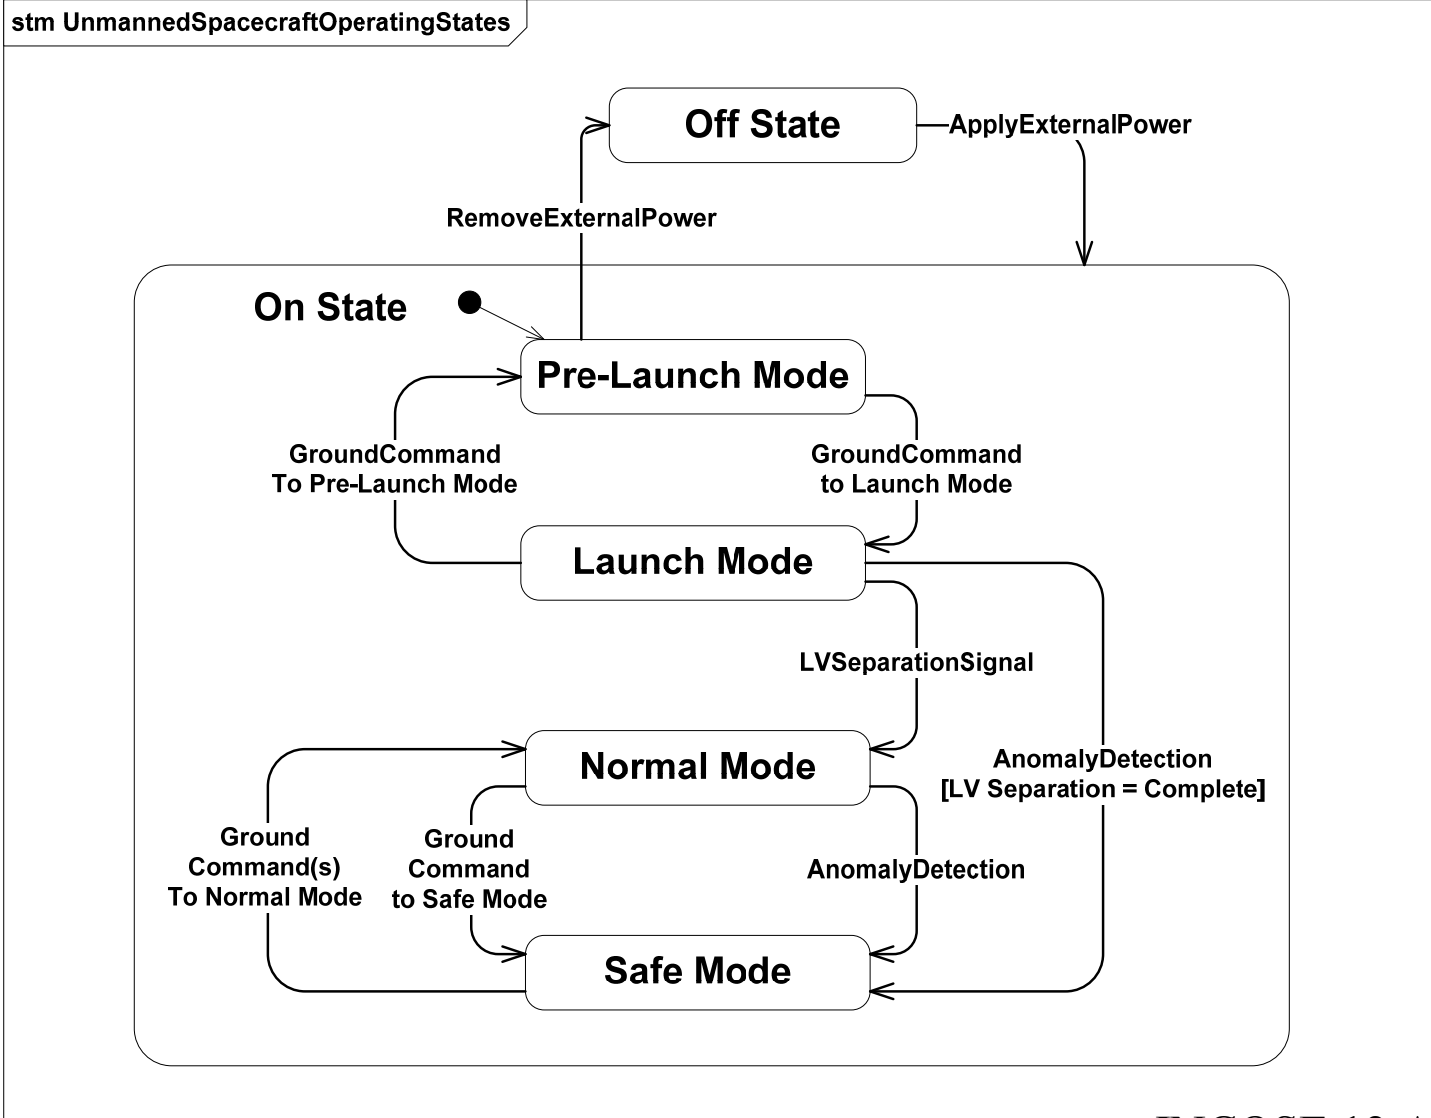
stm UnmannedSpacecraftOperatingStates

Off State

ApplyExternalPower

RemoveExternalPower

On State

Pre-Launch Mode

GroundCommand To Pre-Launch Mode

GroundCommand to Launch Mode

Launch Mode

LVSeparationSignal

AnomalyDetection [LV Separation = Complete]

Normal Mode

Ground Command(s) To Normal Mode

Ground Command to Safe Mode

AnomalyDetection

Safe Mode

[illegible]